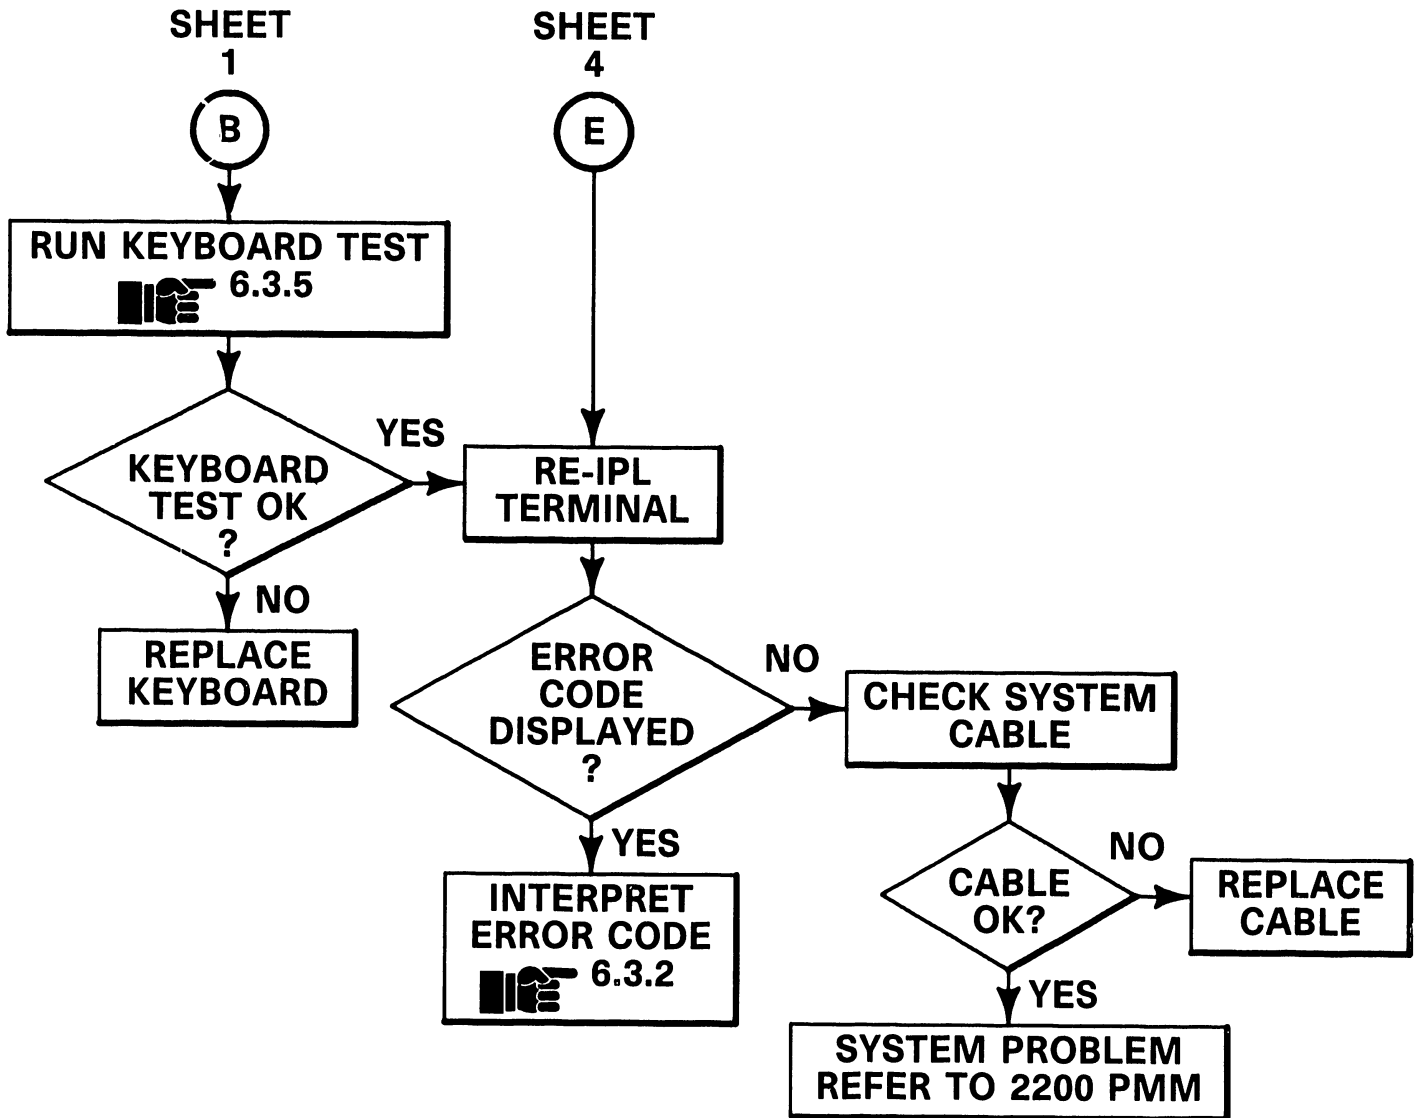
SHEET 1

B

SHEET 4

E

RUN KEYBOARD TEST 6.3.5

KEYBOARD TEST OK ?

YES

NO

REPLACE KEYBOARD

RE-IPL TERMINAL

ERROR CODE DISPLAYED ?

NO

YES

INTERPRET ERROR CODE 6.3.2

CHECK SYSTEM CABLE

CABLE OK?

NO

REPLACE CABLE

YES

SYSTEM PROBLEM REFER TO 2200 PMM